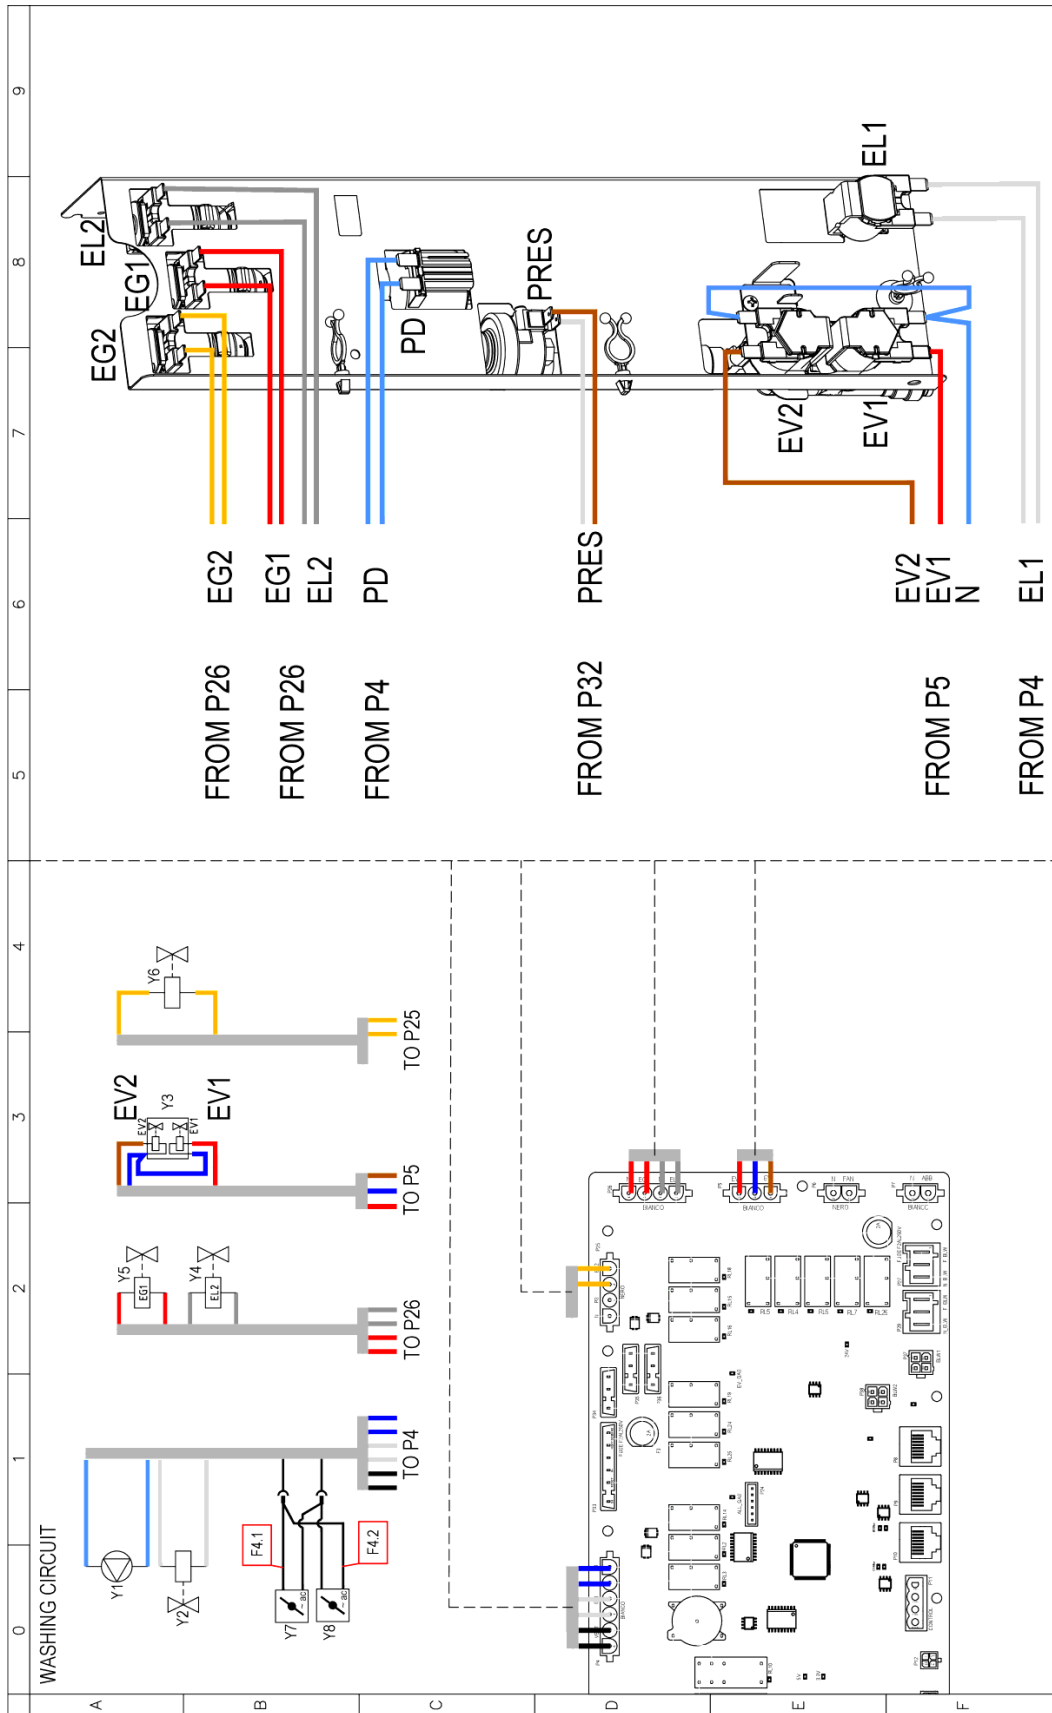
9
8
7
6
5
4
3
2
1
0
A
B
C
D
E
F

EL2
EG1
EG2
PD
PRES
EL1
EV2
EV1

EG2
EG1
EL2
PD
PRES
EV2
EV1
N
EL1

FROM P26
FROM P26
FROM P4
FROM P32
FROM P5
FROM P4

WASHING CIRCUIT
Y6
EV2
Y3
EV1
Y5
EG1
Y4
EL2
Y1
Y2
F4.1
F4.2
Y7
Y8
TO P25
TO P5
TO P26
TO P4